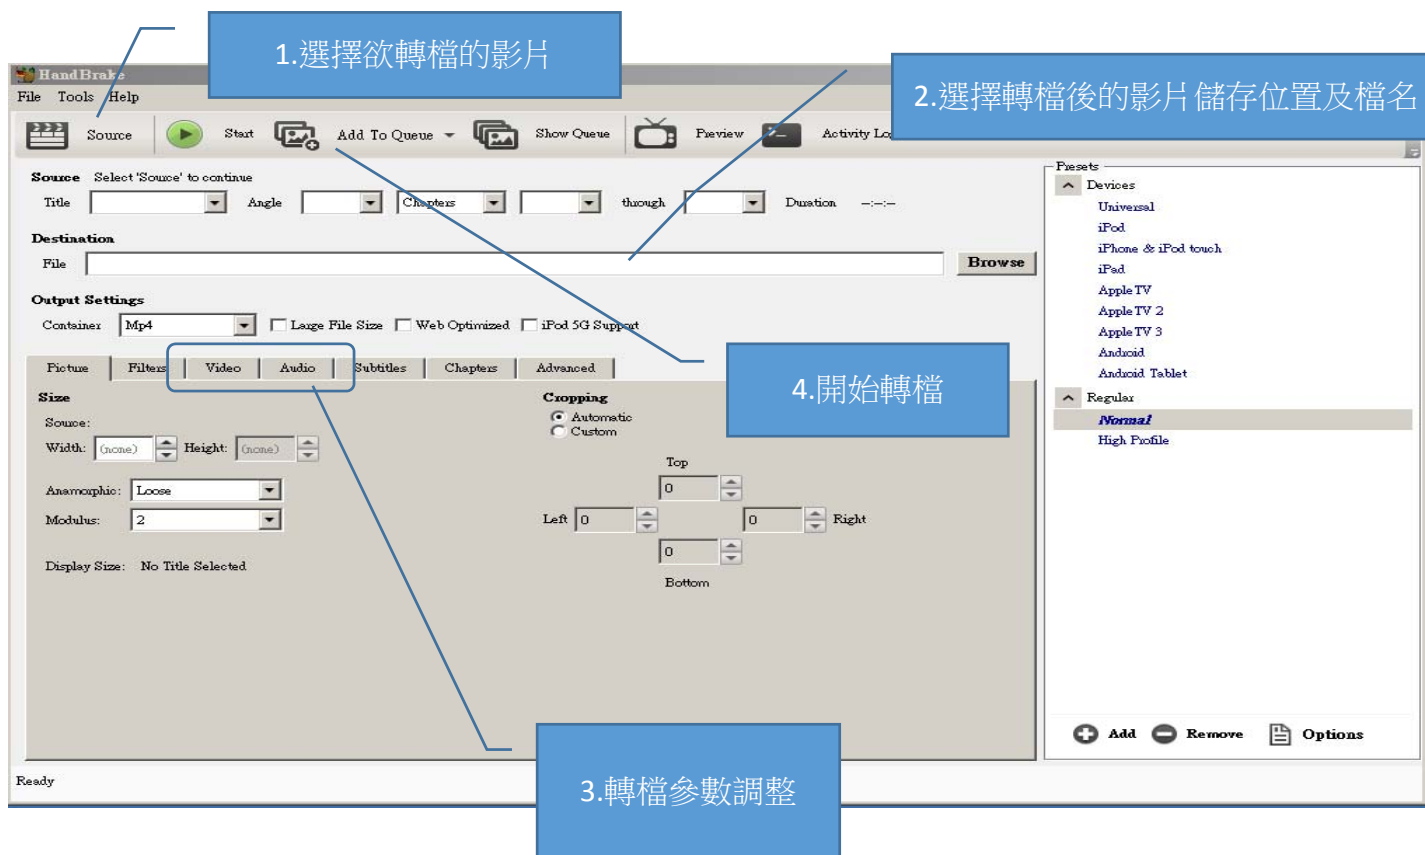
1.選擇欲轉檔的影片

HandBrake

File Tools Help

Source Start Add To Queue Show Queue Preview Activity Lo

2.選擇轉檔後的影片 儲存位置及檔名

Source Select 'Source' to continue

Title Angle Chapters through Duration --:--:--

Destination

File Browse

Output Settings

Container Mp4 Large File Size Web Optimized iPod 5G Support

Picture Filters Video Audio Subtitles Chapters Advanced

4.開始轉檔

Size

Source:

Width: (none) Height: (none)

Anamorphic: Loose

Modulus: 2

Display Size: No Title Selected

Cropping

Automatic

Custom

Top

0

Left 0 0 Right

0

Bottom

Presets

Devices

Universal

iPod

iPhone & iPod touch

iPad

Apple TV

Apple TV 2

Apple TV 3

Android

Android Tablet

Regular

Normal

High Profile

Add Remove Options

Ready

3.轉檔參數調整